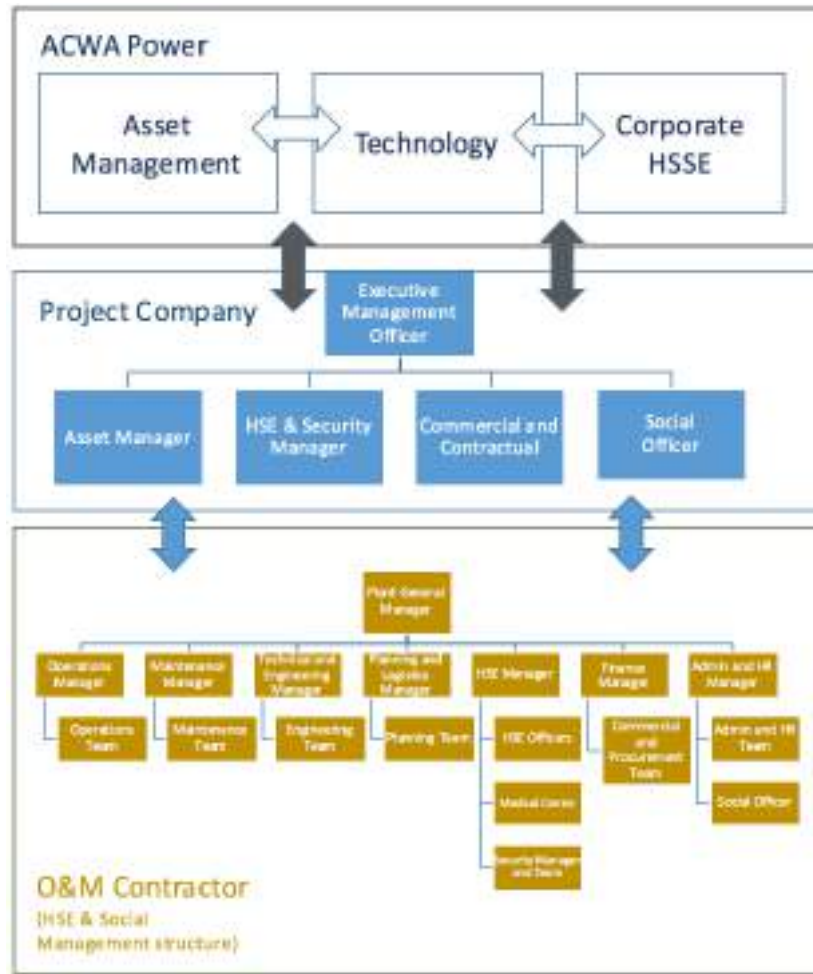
ACWA Power

Asset Management

Technology

Corporate HSSE

Project Company

Executive Management Officer

Asset Manager

HSE & Security Manager

Commercial and Contractual

Social Officer

Plant General Manager

Operations Manager

Operations Team

Maintenance Manager

Maintenance Team

Technical and Engineering Manager

Engineering Team

Planning and Logistics Manager

Planning Team

HSE Manager

HSE Officers

Medical Center

Security Manager and Team

Finance Manager

Commercial and Procurement Team

Admin and HR Manager

Admin and HR Team

Social Officer

O&M Contractor
(HSE & Social Management structure)